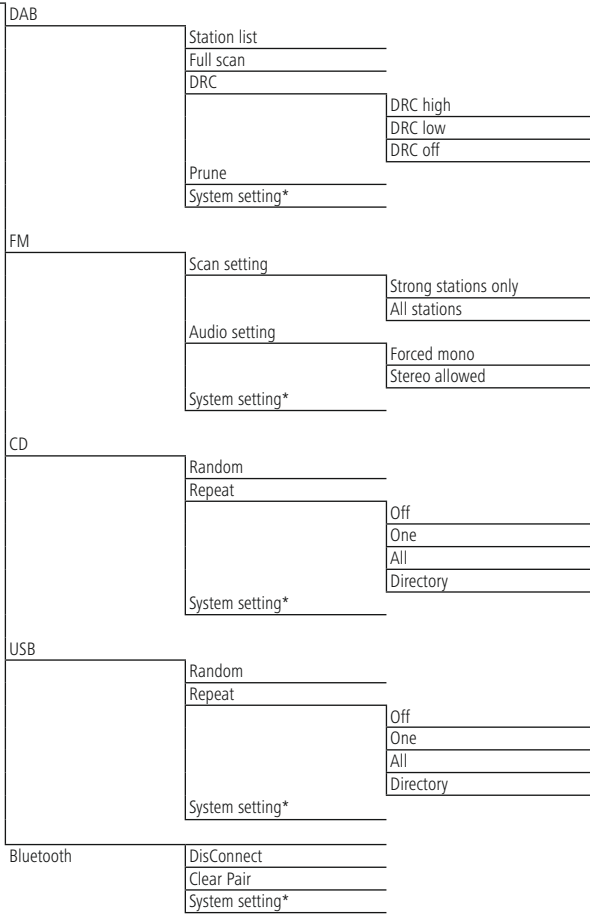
DAB

Station list
Full scan
DRC
DRC high
DRC low
DRC off
Prune
System setting*

FM

Scan setting
Strong stations only
All stations
Audio setting
Forced mono
Stereo allowed
System setting*

CD

Random
Repeat
Off
One
All
Directory
System setting*

USB

Random
Repeat
Off
One
All
Directory
System setting*

Bluetooth

DisConnect
Clear Pair
System setting*